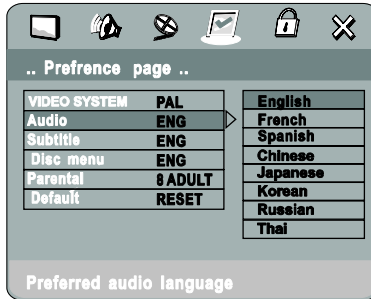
.. Prefrence page ..

| | |
|---|---|
| VIDEO SYSTEM | PAL |
| Audio | ENG |
| Subtitle | ENG |
| Disc menu | ENG |
| Parental | 8 ADULT |
| Default | RESET |

English
French
Spanish
Chinese
Japanese
Korean
Russian
Thai

Preferred audio language